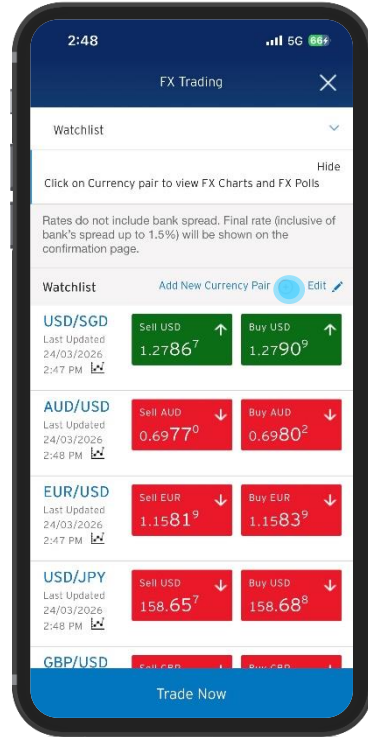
2:48 5G 66+

FX Trading

Watchlist

Hide
Click on Currency pair to view FX Charts and FX Polls

Rates do not include bank spread. Final rate (inclusive of bank's spread up to 1.5%) will be shown on the confirmation page.

Watchlist Add New Currency Pair Edit

USD/SGD
Last Updated
24/03/2026
2:47 PM
Sell USD
1.2786$^7$
Buy USD
1.2790$^9$

AUD/USD
Last Updated
24/03/2026
2:48 PM
Sell AUD
0.6977$^0$
Buy AUD
0.6980$^2$

EUR/USD
Last Updated
24/03/2026
2:47 PM
Sell EUR
1.1581$^9$
Buy EUR
1.1583$^9$

USD/JPY
Last Updated
24/03/2026
2:48 PM
Sell USD
158.65$^7$
Buy USD
158.68$^8$

GBP/USD
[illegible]
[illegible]

Trade Now